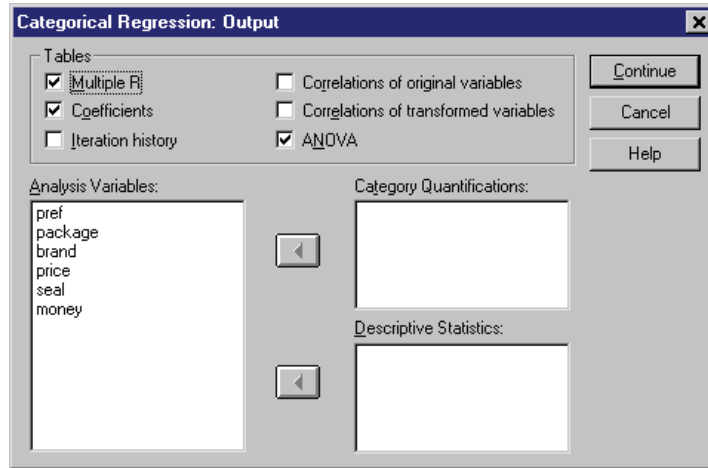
Categorical Regression: Output

Tables

Multiple R

Coefficients

Iteration history

Correlations of original variables

Correlations of transformed variables

ANOVA

Continue

Cancel

Help

Analysis Variables:

pref
package
brand
price
seal
money

Category Quantifications:

Descriptive Statistics: